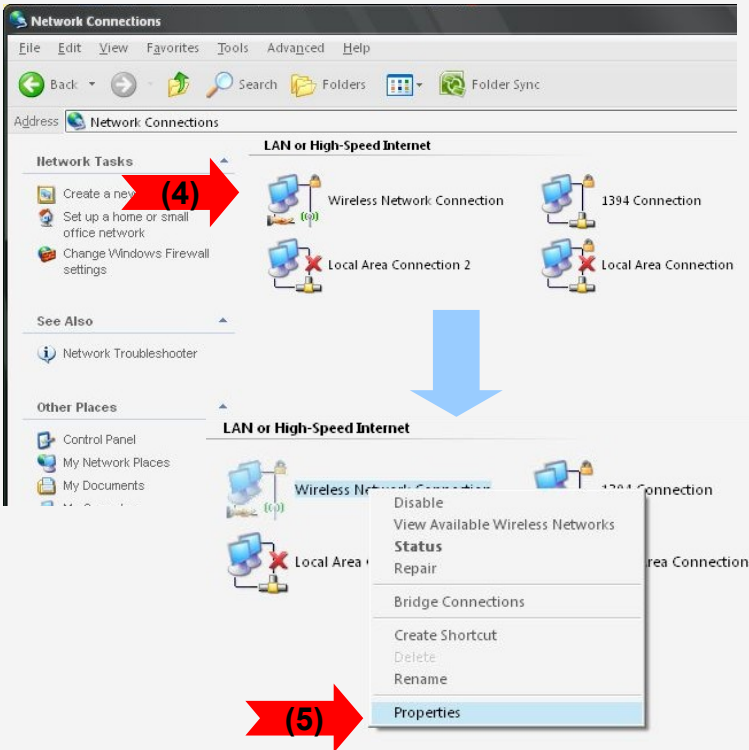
Network Connections

File Edit View Favorites Tools Advanced Help

Back Search Folders Folder Sync

Address Network Connections

Network Tasks

Create a new (4)

Set up a home or small office network

Change Windows Firewall settings

See Also

Network Troubleshooter

Other Places

Control Panel

My Network Places

My Documents

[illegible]

LAN or High-Speed Internet

Wireless Network Connection

1394 Connection

Local Area Connection 2

Local Area Connection

LAN or High-Speed Internet

Wireless Network Connection

1394 Connection

Local Area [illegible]

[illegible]rea Connection

Disable

View Available Wireless Networks

Status

Repair

Bridge Connections

Create Shortcut

Delete

Rename

(5)

Properties